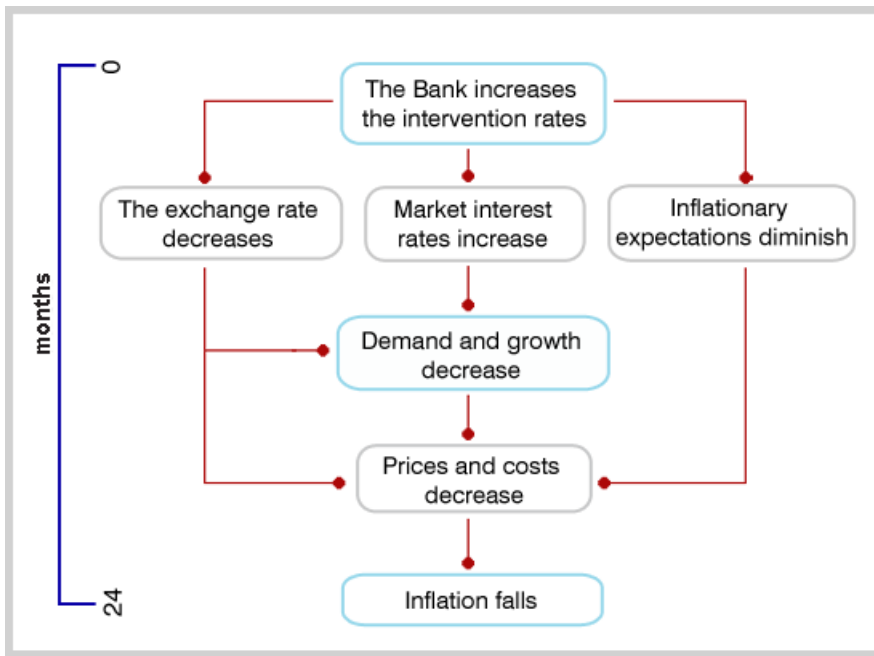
0

months

24

The Bank increases the intervention rates

The exchange rate decreases

Market interest rates increase

Inflationary expectations diminish

Demand and growth decrease

Prices and costs decrease

Inflation falls